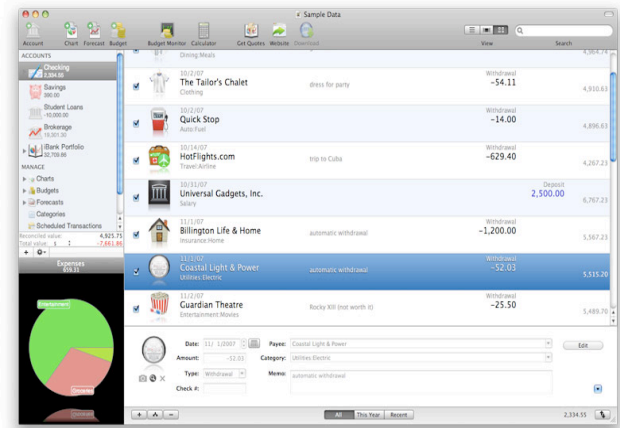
Sample Data

Account Chart Forecast Budget Budget Monitor Calculator Get Quotes Website Download View Search

ACCOUNTS
Checking 2,334.55
Savings 380.00
Student Loans -10,000.00
Brokerage 19,301.30
iBank Portfolio 32,709.66

MANAGE
Charts
Budgets
Forecasts
Categories
Scheduled Transactions

Reconciled value: 4,925.71
Total value: 1 -7,661.86

Expenses 659.31
Entertainment
Groceries

Dining Meals 4,864.74

10/2/07 The Tailor's Chalet Clothing dress for party Withdrawal -54.11 4,910.63

10/2/07 Quick Stop Auto:Fuel Withdrawal -14.00 4,896.63

10/14/07 HotFlights.com Travel:Airline trip to Cuba Withdrawal -629.40 4,267.23

10/31/07 Universal Gadgets, Inc. Salary Deposit 2,500.00 6,767.23

11/1/07 Billington Life & Home Insurance:Home automatic withdrawal Withdrawal -1,200.00 5,567.23

11/1/07 Coastal Light & Power Utilities:Electric automatic withdrawal Withdrawal -52.03 5,515.20

11/2/07 Guardian Theatre Entertainment:Movies Rocky XIII (not worth it) Withdrawal -25.50 5,489.70

Date: 11/ 1/2007 Payee: Coastal Light & Power Edit
Amount: -52.03 Category: Utilities:Electric
Type: Withdrawal Memo: automatic withdrawal
Check #:

All This Year Recent 2,334.55